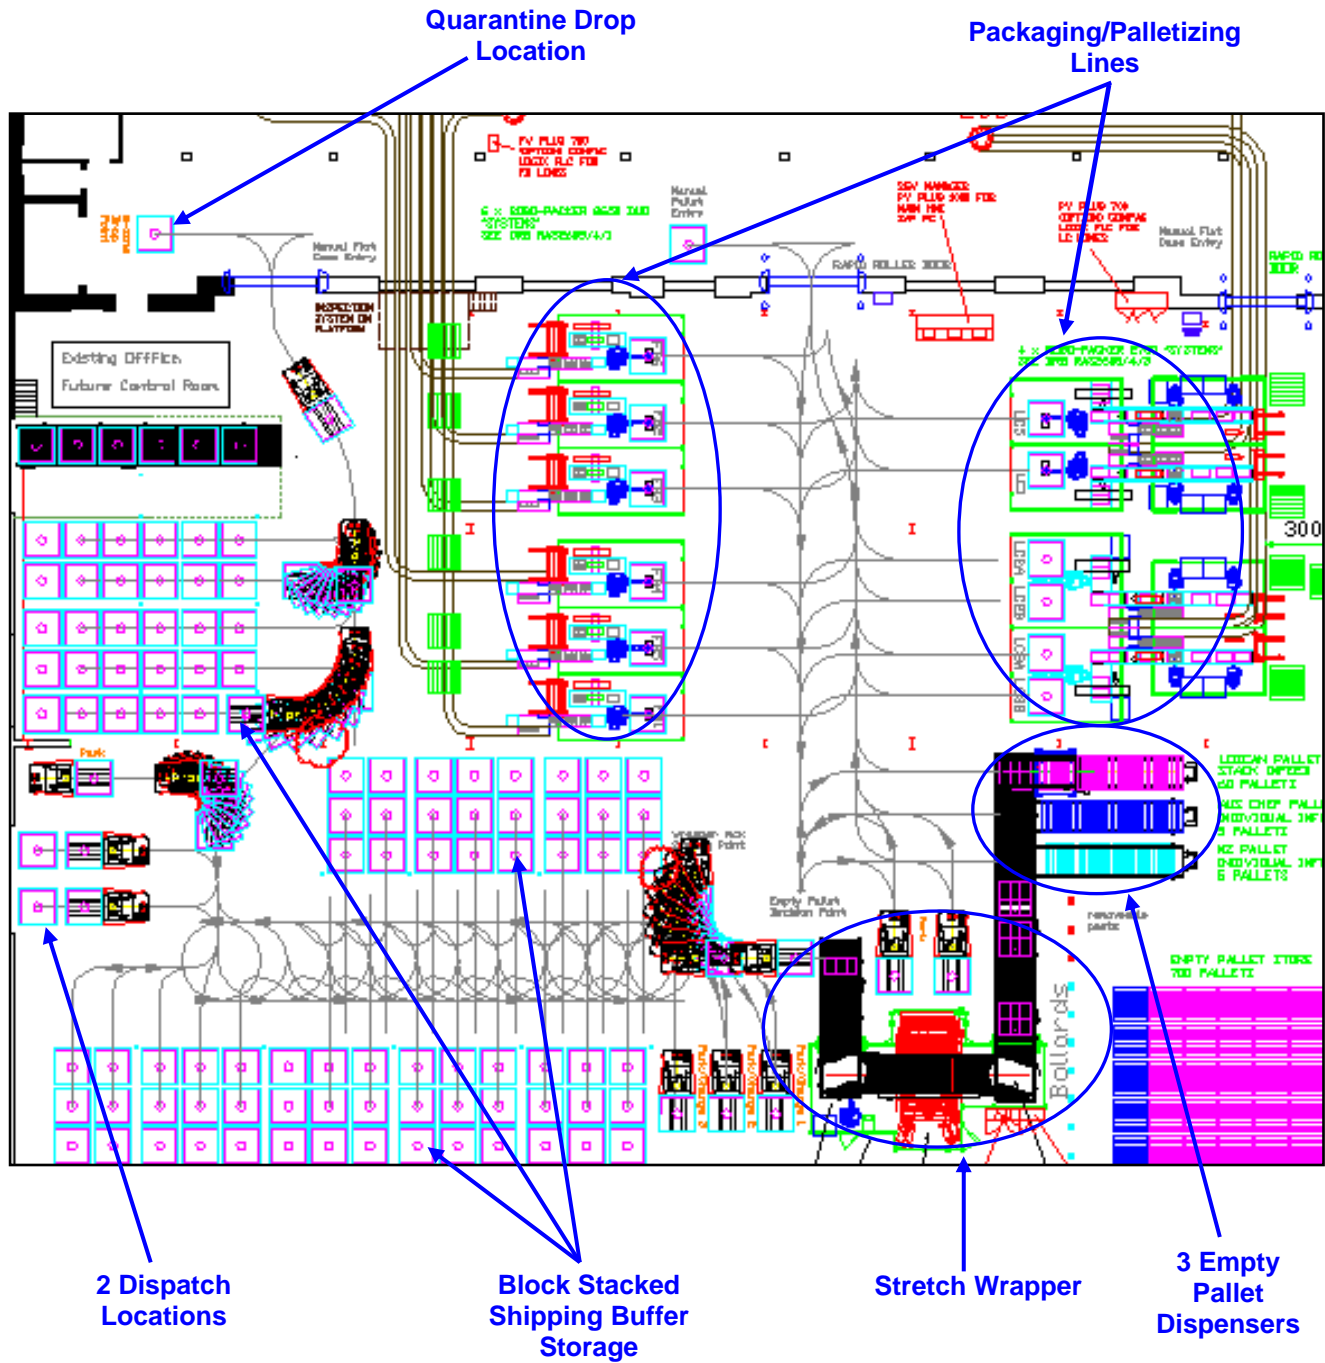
Quarantine Drop Location

Packaging/Palletizing Lines

Existing Office

Future Control Room

Manual Pallet Case Entry

Manual Pallet Entry

RAPID ROLLER DOOR

Manual Pallet Case Entry

300

Empty Pallet Junction Point

Bollards

EMPTY PALLET STORE 700 PALLETS

2 Dispatch Locations

Block Stacked Shipping Buffer Storage

Stretch Wrapper

3 Empty Pallet Dispensers